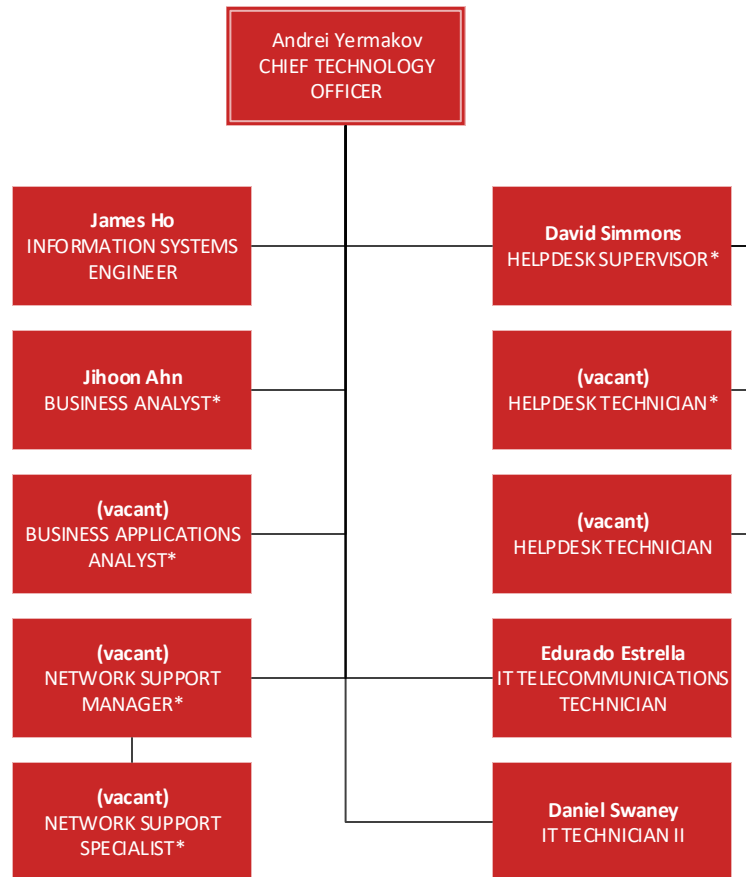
Andrei Yermakov
CHIEF TECHNOLOGY OFFICER

James Ho
INFORMATION SYSTEMS ENGINEER

David Simmons
HELPDESK SUPERVISOR*

Jihoon Ahn
BUSINESS ANALYST*

(vacant)
HELPDESK TECHNICIAN*

(vacant)
BUSINESS APPLICATIONS ANALYST*

(vacant)
HELPDESK TECHNICIAN

(vacant)
NETWORK SUPPORT MANAGER*

Edurado Estrella
IT TELECOMMUNICATIONS TECHNICIAN

(vacant)
NETWORK SUPPORT SPECIALIST*

Daniel Swaney
IT TECHNICIAN II